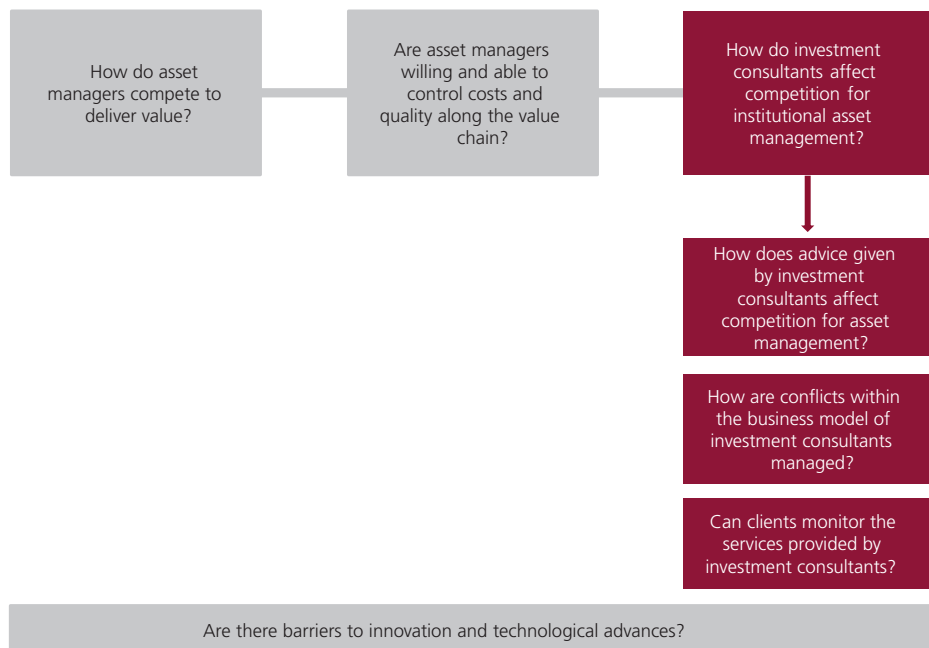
How do asset managers compete to deliver value?

Are asset managers willing and able to control costs and quality along the value chain?

How do investment consultants affect competition for institutional asset management?

How does advice given by investment consultants affect competition for asset management?

How are conflicts within the business model of investment consultants managed?

Can clients monitor the services provided by investment consultants?

Are there barriers to innovation and technological advances?